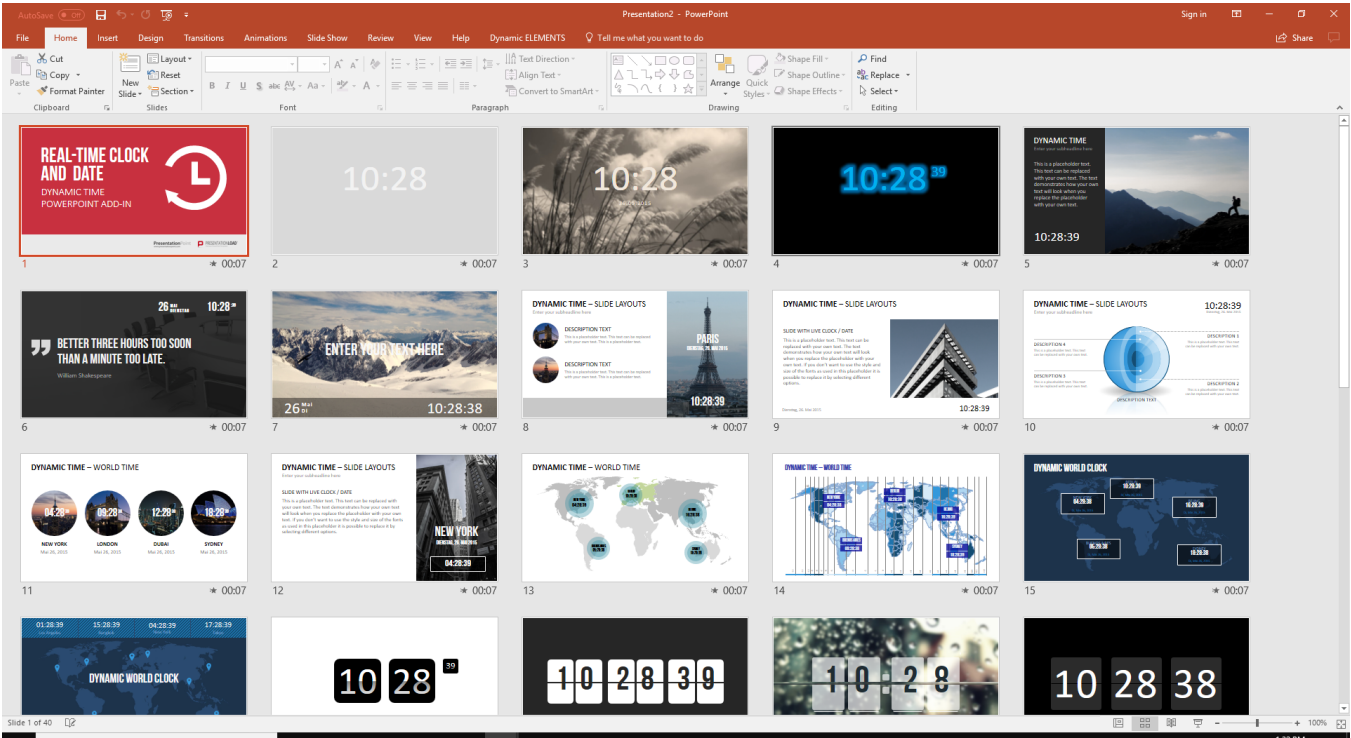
AutoSave Off Presentation2 - PowerPoint Sign in

File Home Insert Design Transitions Animations Slide Show Review View Help Dynamic ELEMENTS Tell me what you want to do Share

Paste Cut Copy Format Painter Clipboard New Slide Layout Reset Section Slides Font Paragraph Text Direction Align Text Convert to SmartArt Arrange Quick Styles Shape Fill Shape Outline Shape Effects Drawing Find Replace Select Editing

REAL-TIME CLOCK AND DATE
DYNAMIC TIME POWERPOINT ADD-IN
1 00:07

10:28
2 00:07

10:28
3 00:07

10:28 39
4 00:07

DYNAMIC TIME
Enter your subheadline here
This is a placeholder text. This text can be replaced with your own text. The text demonstrates how your own text will look when you replace the placeholder with your own text.
10:28:39
5 00:07

26 10:28
BETTER THREE HOURS TOO SOON THAN A MINUTE TOO LATE.
William Shakespeare
6 00:07

ENTER YOUR TEXT HERE
26 Mai 10:28:38
7 00:07

DYNAMIC TIME – SLIDE LAYOUTS
DESCRIPTION TEXT
DESCRIPTION TEXT
PARIS
10:28:39
8 00:07

DYNAMIC TIME – SLIDE LAYOUTS
SLIDE WITH LIVE CLOCK / DATE
10:28:39
9 00:07

DYNAMIC TIME – SLIDE LAYOUTS
10:28:39
DESCRIPTION 1
DESCRIPTION 4
DESCRIPTION 3
DESCRIPTION 2
DESCRIPTION TEXT
10 00:07

DYNAMIC TIME – WORLD TIME
04:28 09:28 12:28 18:28
NEW YORK LONDON DUBAI SYDNEY
Mai 26, 2015 Mai 26, 2015 Mai 26, 2015 Mai 26, 2015
11 00:07

DYNAMIC TIME – SLIDE LAYOUTS
SLIDE WITH LIVE CLOCK / DATE
NEW YORK
04:28:39
12 00:07

DYNAMIC TIME – WORLD TIME
13 00:07

DYNAMIC TIME – WORLD TIME
14 00:07

DYNAMIC WORLD CLOCK
15 00:07

01:28:39 15:28:39 04:28:39 17:28:39
DYNAMIC WORLD CLOCK

10 28 39

10 28 39

10 28

10 28 38

Slide 1 of 40 100%